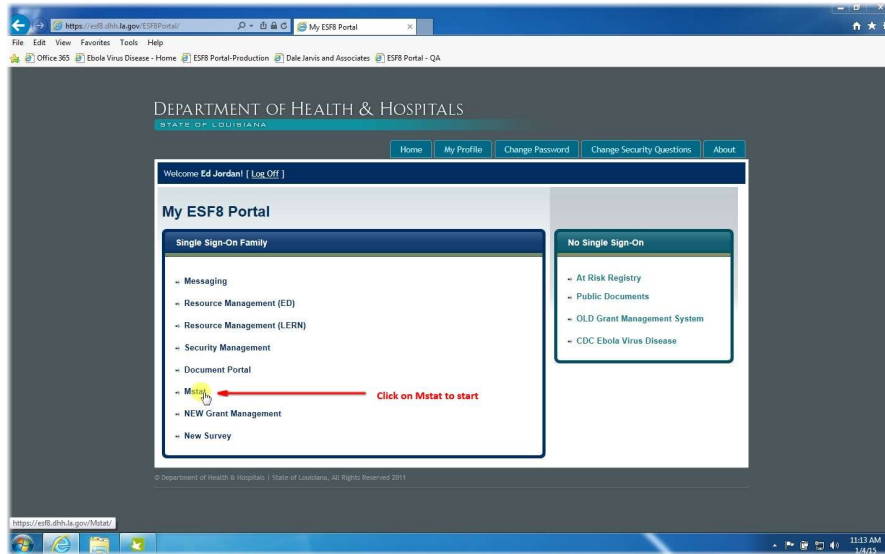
https://esf8.dhh.la.gov/ESF8Portal/

My ESF8 Portal

File Edit View Favorites Tools Help

Office 365 Ebola Virus Disease - Home ESF8 Portal-Production Dale Jarvis and Associates ESF8 Portal - QA

DEPARTMENT OF HEALTH & HOSPITALS
STATE OF LOUISIANA

Home | My Profile | Change Password | Change Security Questions | About

Welcome Ed Jordan! [ Log Off ]

My ESF8 Portal

Single Sign-On Family

Messaging
Resource Management (ED)
Resource Management (LERN)
Security Management
Document Portal
Mstat
NEW Grant Management
New Survey

Click on Mstat to start

No Single Sign-On

At Risk Registry
Public Documents
OLD Grant Management System
CDC Ebola Virus Disease

© Department of Health & Hospitals | State of Louisiana, All Rights Reserved 2011

https://esf8.dhh.la.gov/Mstat/

11:13 AM
1/4/15